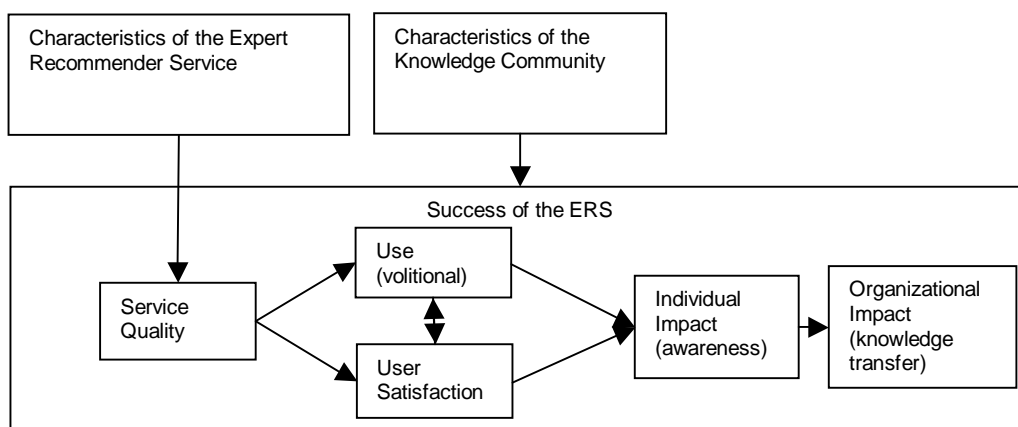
Characteristics of the Expert Recommender Service

Characteristics of the Knowledge Community

Success of the ERS

Service Quality

Use (volitional)

User Satisfaction

Individual Impact (awareness)

Organizational Impact (knowledge transfer)